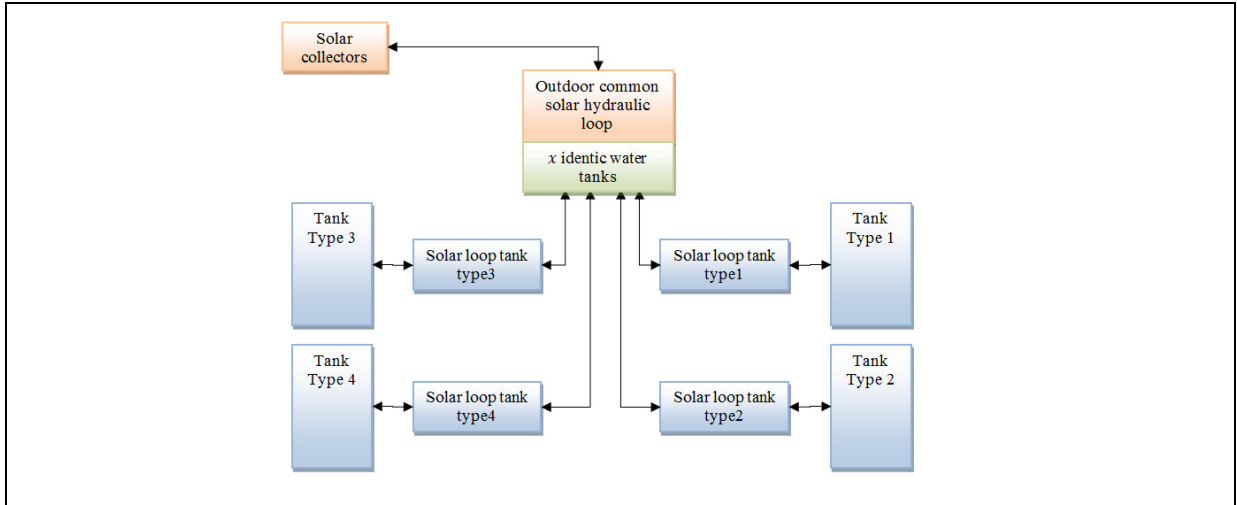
Solar collectors

Outdoor common solar hydraulic loop

$x$ identic water tanks

Tank Type 3

Solar loop tank type3

Solar loop tank type1

Tank Type 1

Tank Type 4

Solar loop tank type4

Solar loop tank type2

Tank Type 2